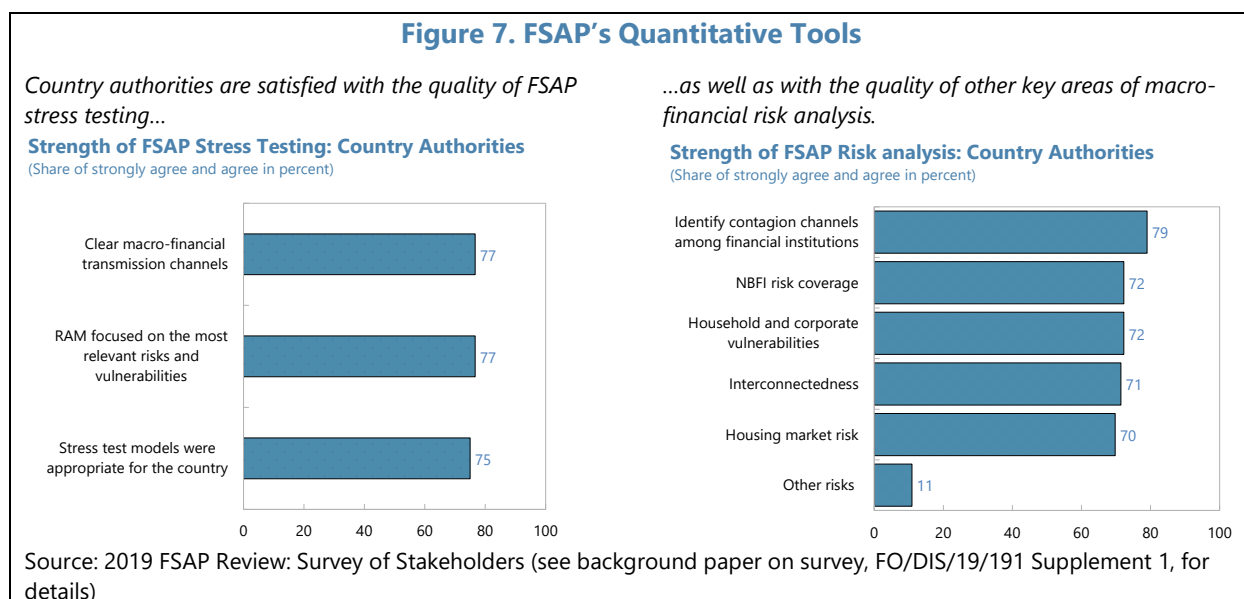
Figure 7. FSAP's Quantitative Tools

Country authorities are satisfied with the quality of FSAP stress testing…

Strength of FSAP Stress Testing: Country Authorities
(Share of strongly agree and agree in percent)

Clear macro-financial transmission channels 77

RAM focused on the most relevant risks and vulnerabilities 77

Stress test models were appropriate for the country 75

0 20 40 60 80 100

…as well as with the quality of other key areas of macro-financial risk analysis.

Strength of FSAP Risk analysis: Country Authorities
(Share of strongly agree and agree in percent)

Identify contagion channels among financial institutions 79

NBFI risk coverage 72

Household and corporate vulnerabilities 72

Interconnectedness 71

Housing market risk 70

Other risks 11

0 20 40 60 80 100

Source: 2019 FSAP Review: Survey of Stakeholders (see background paper on survey, FO/DIS/19/191 Supplement 1, for details)